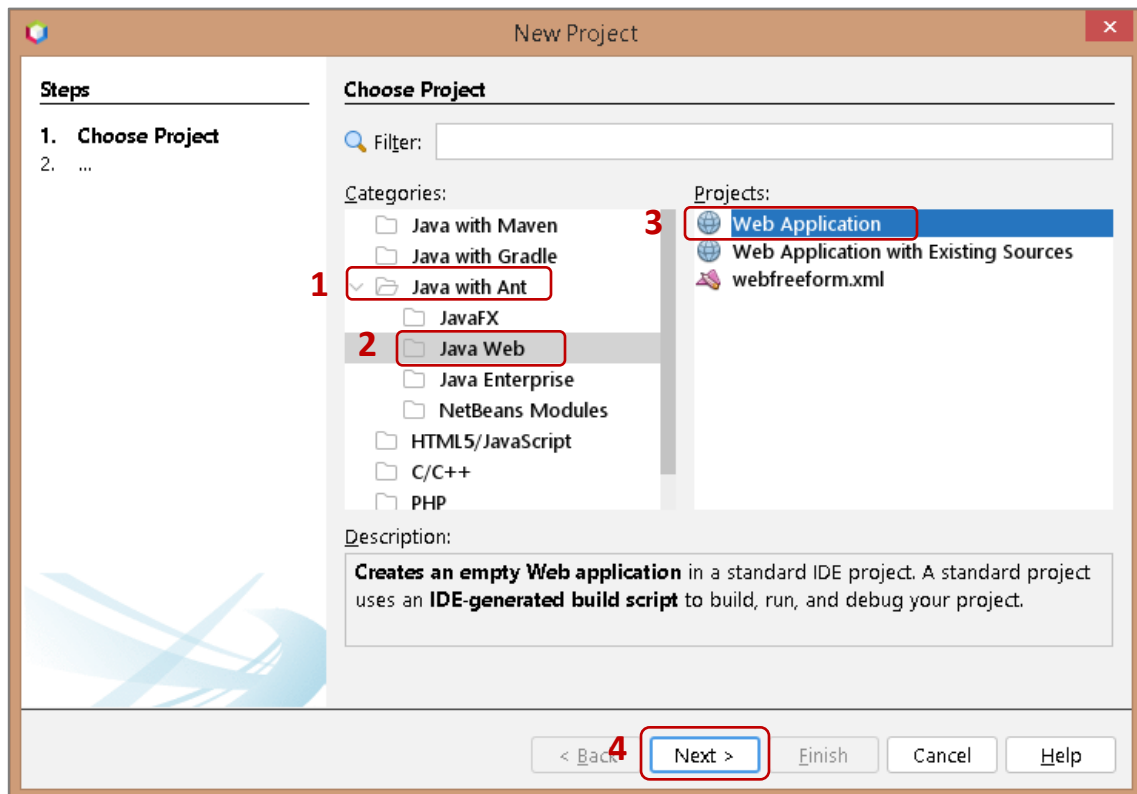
New Project

Steps

1. Choose Project
2. ...

Choose Project

Filter:

Categories:

Java with Maven
Java with Gradle
1 Java with Ant
JavaFX
2 Java Web
Java Enterprise
NetBeans Modules
HTML5/JavaScript
C/C++
PHP

Projects:

3 Web Application
Web Application with Existing Sources
webfreeform.xml

Description:

**Creates an empty Web application** in a standard IDE project. A standard project uses an **IDE-generated build script** to build, run, and debug your project.

< Back 4 Next > Finish Cancel Help